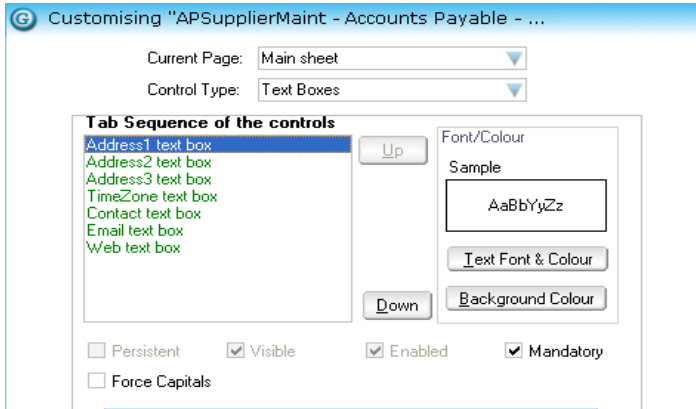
Customising "APSupplierMaint - Accounts Payable - ...

Current Page: Main sheet

Control Type: Text Boxes

Tab Sequence of the controls

Address1 text box
Address2 text box
Address3 text box
TimeZone text box
Contact text box
Email text box
Web text box

Up

Down

Font/Colour

Sample

AaBbYyZz

Text Font & Colour

Background Colour

Persistent

Visible

Enabled

Mandatory

Force Capitals